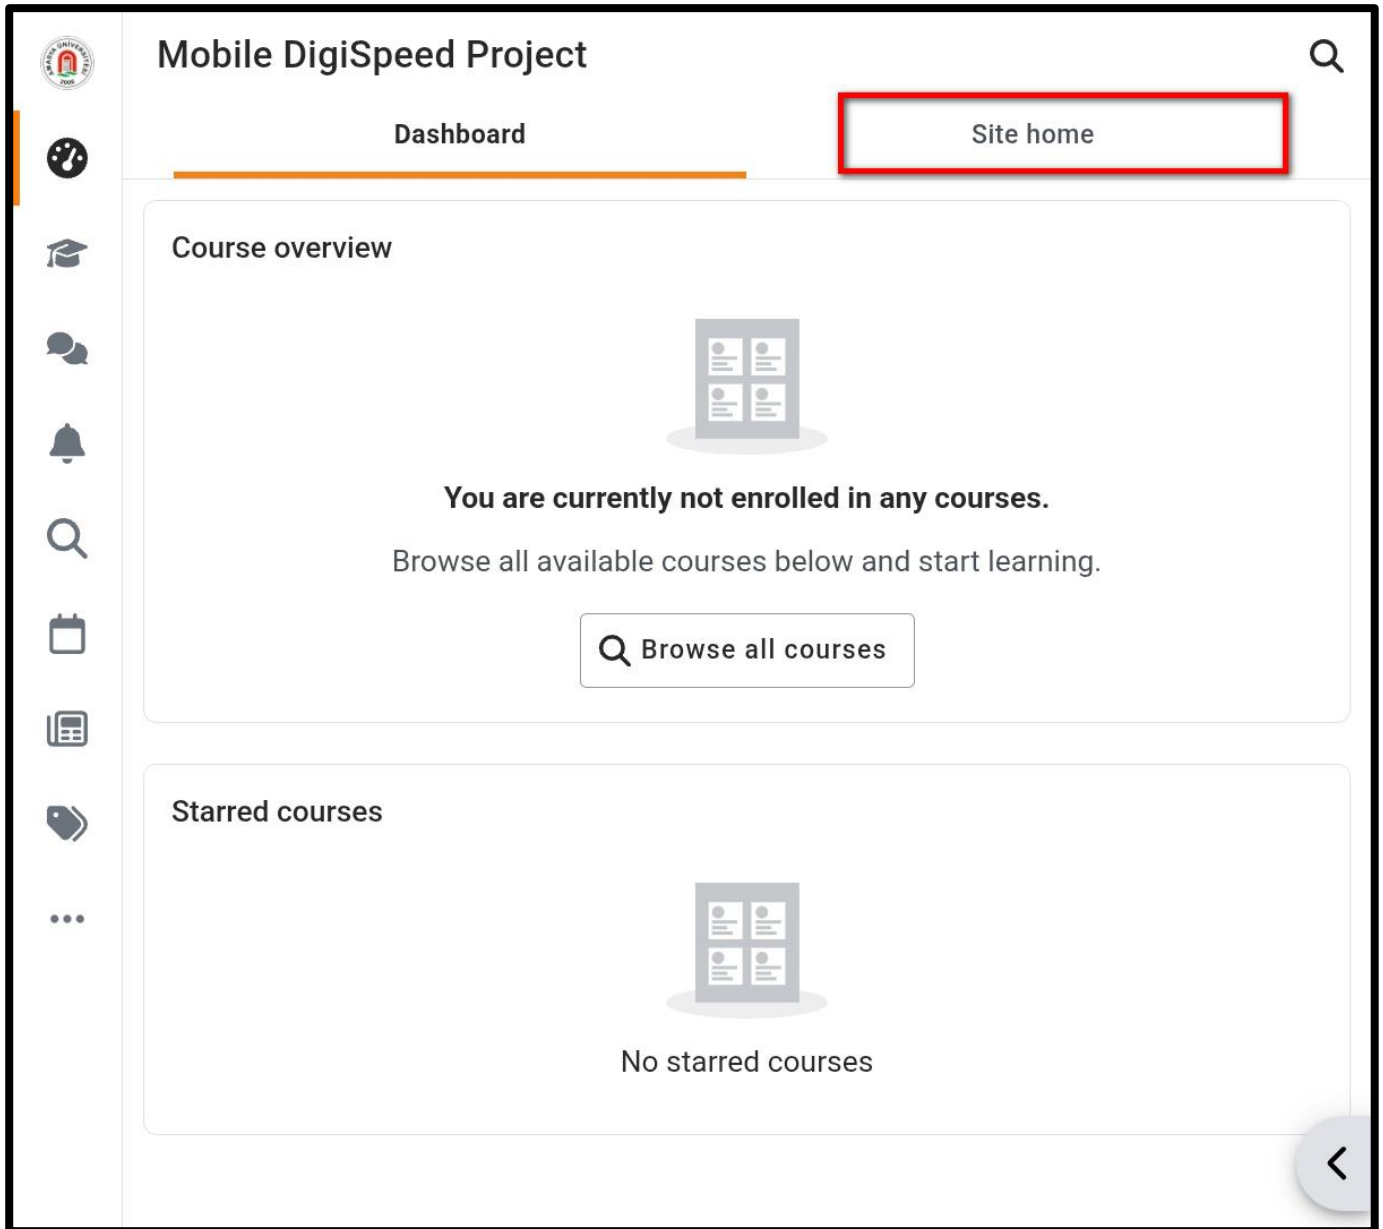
Mobile DigiSpeed Project

Dashboard

Site home

Course overview

You are currently not enrolled in any courses.

Browse all available courses below and start learning.

Browse all courses

Starred courses

No starred courses